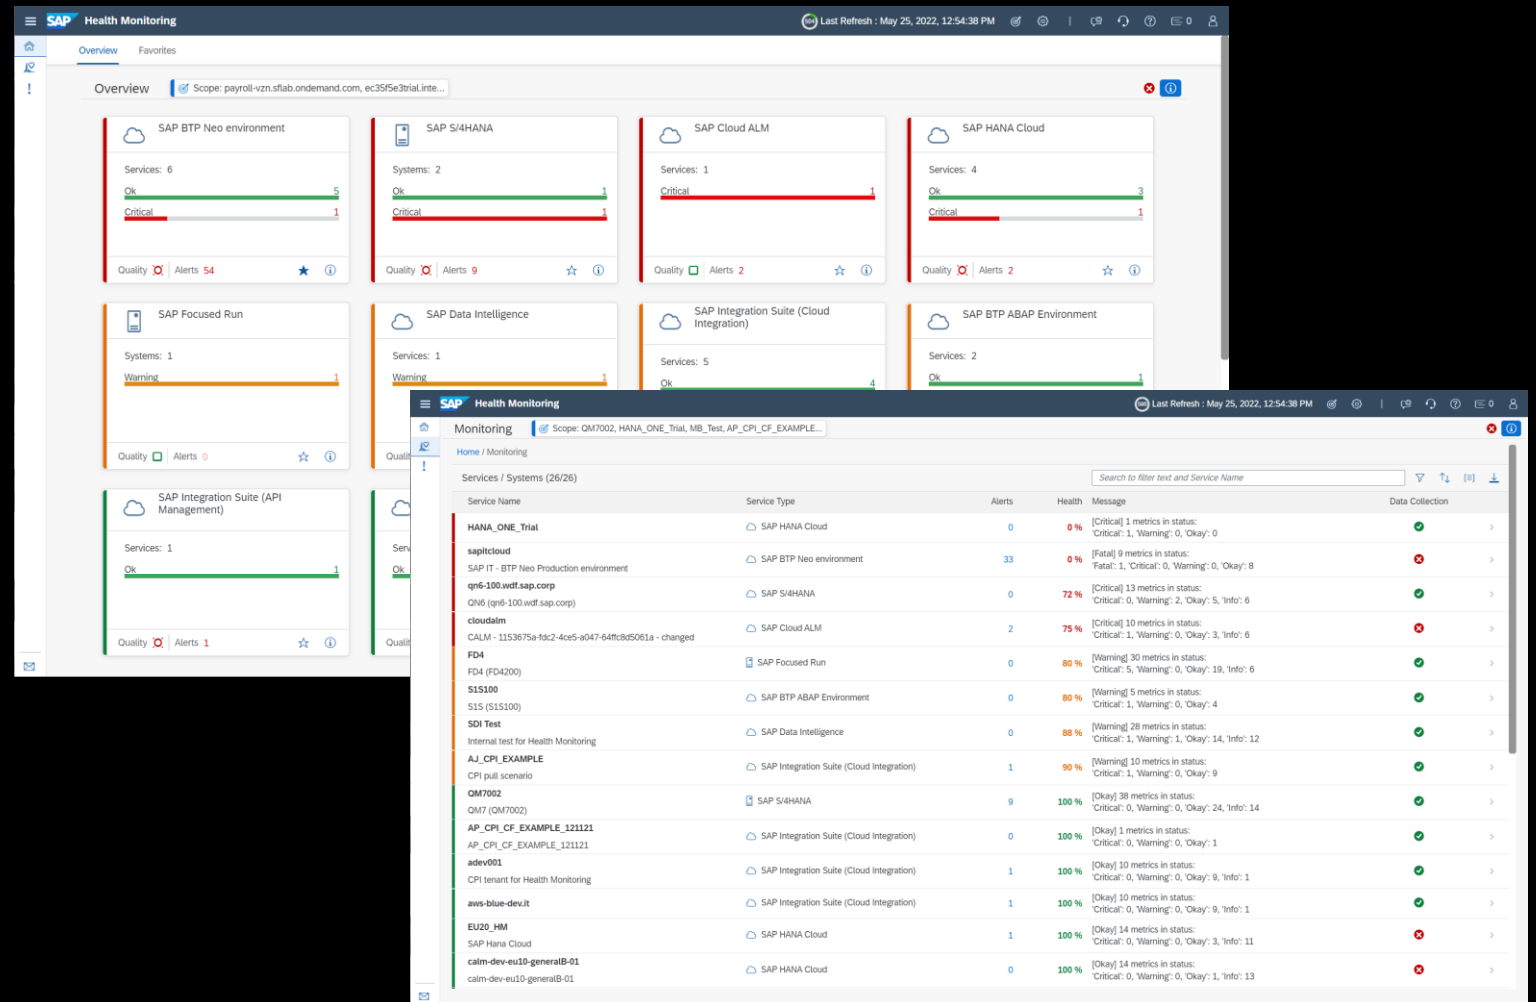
SAP Health Monitoring
Last Refresh : May 25, 2022, 12:54:38 PM
0

Overview Favorites

Overview
Scope: payroll-vzn.sflab.ondemand.com, ec35f5e3trial.inte...

SAP BTP Neo environment
Services: 6
Ok 5
Critical 1
Quality Alerts 54

SAP S/4HANA
Systems: 2
Ok 1
Critical 1
Quality Alerts 9

SAP Cloud ALM
Services: 1
Critical 1
Quality Alerts 2

SAP HANA Cloud
Services: 4
Ok 3
Critical 1
Quality Alerts 2

SAP Focused Run
Systems: 1
Warning 1
Quality Alerts 0

SAP Data Intelligence
Services: 1
Warning 1
Quali

SAP Integration Suite (Cloud Integration)
Services: 5
Ok 4

SAP BTP ABAP Environment
Services: 2
Ok 1

SAP Integration Suite (API Management)
Services: 1
Ok 1
Quality Alerts 1

Serv
Ok
Quali

SAP Health Monitoring
Last Refresh : May 25, 2022, 12:54:38 PM
0

Monitoring
Scope: QM7002, HANA_ONE_Trial, MB_Test, AP_CPI_CF_EXAMPLE...

Home / Monitoring

Services / Systems (26/26)
Search to filter text and Service Name

| Service Name | Service Type | Alerts | Health | Message | Data Collection |
|---|---|---|---|---|---|
| HANA_ONE_Trial | SAP HANA Cloud | 0 | 0 % | [Critical] 1 metrics in status: 'Critical': 1, 'Warning': 0, 'Okay': 0 | |
| sapitcloud SAP IT - BTP Neo Production environment | SAP BTP Neo environment | 33 | 0 % | [Fatal] 9 metrics in status: 'Fatal': 1, 'Critical': 0, 'Warning': 0, 'Okay': 8 | |
| qn6-100.wdf.sap.corp QN6 (qn6-100.wdf.sap.corp) | SAP S/4HANA | 0 | 72 % | [Critical] 13 metrics in status: 'Critical': 0, 'Warning': 2, 'Okay': 5, 'Info': 6 | |
| cloudalm CALM - 1153675a-fdc2-4ce5-a047-64ffc8d5061a - changed | SAP Cloud ALM | 2 | 75 % | [Critical] 10 metrics in status: 'Critical': 1, 'Warning': 0, 'Okay': 3, 'Info': 6 | |
| FD4 FD4 (FD4200) | SAP Focused Run | 0 | 80 % | [Warning] 30 metrics in status: 'Critical': 5, 'Warning': 0, 'Okay': 19, 'Info': 6 | |
| S1S100 S1S (S1S100) | SAP BTP ABAP Environment | 0 | 80 % | [Warning] 5 metrics in status: 'Critical': 1, 'Warning': 0, 'Okay': 4 | |
| SDI Test Internal test for Health Monitoring | SAP Data Intelligence | 0 | 88 % | [Warning] 28 metrics in status: 'Critical': 1, 'Warning': 1, 'Okay': 14, 'Info': 12 | |
| AJ_CPI_EXAMPLE CPI pull scenario | SAP Integration Suite (Cloud Integration) | 1 | 90 % | [Warning] 10 metrics in status: 'Critical': 1, 'Warning': 0, 'Okay': 9 | |
| QM7002 QM7 (QM7002) | SAP S/4HANA | 9 | 100 % | [Okay] 38 metrics in status: 'Critical': 0, 'Warning': 0, 'Okay': 24, 'Info': 14 | |
| AP_CPI_CF_EXAMPLE_121121 AP_CPI_CF_EXAMPLE_121121 | SAP Integration Suite (Cloud Integration) | 0 | 100 % | [Okay] 1 metrics in status: 'Critical': 0, 'Warning': 0, 'Okay': 1 | |
| adev001 CPI tenant for Health Monitoring | SAP Integration Suite (Cloud Integration) | 1 | 100 % | [Okay] 10 metrics in status: 'Critical': 0, 'Warning': 0, 'Okay': 9, 'Info': 1 | |
| aws-blue-dev.it | SAP Integration Suite (Cloud Integration) | 1 | 100 % | [Okay] 10 metrics in status: 'Critical': 0, 'Warning': 0, 'Okay': 9, 'Info': 1 | |
| EU20_HM SAP Hana Cloud | SAP HANA Cloud | 1 | 100 % | [Okay] 14 metrics in status: 'Critical': 0, 'Warning': 0, 'Okay': 3, 'Info': 11 | |
| calm-dev-eu10-generalB-01 calm-dev-eu10-generalB-01 | SAP HANA Cloud | 0 | 100 % | [Okay] 14 metrics in status: 'Critical': 0, 'Warning': 0, 'Okay': 1, 'Info': 13 | |